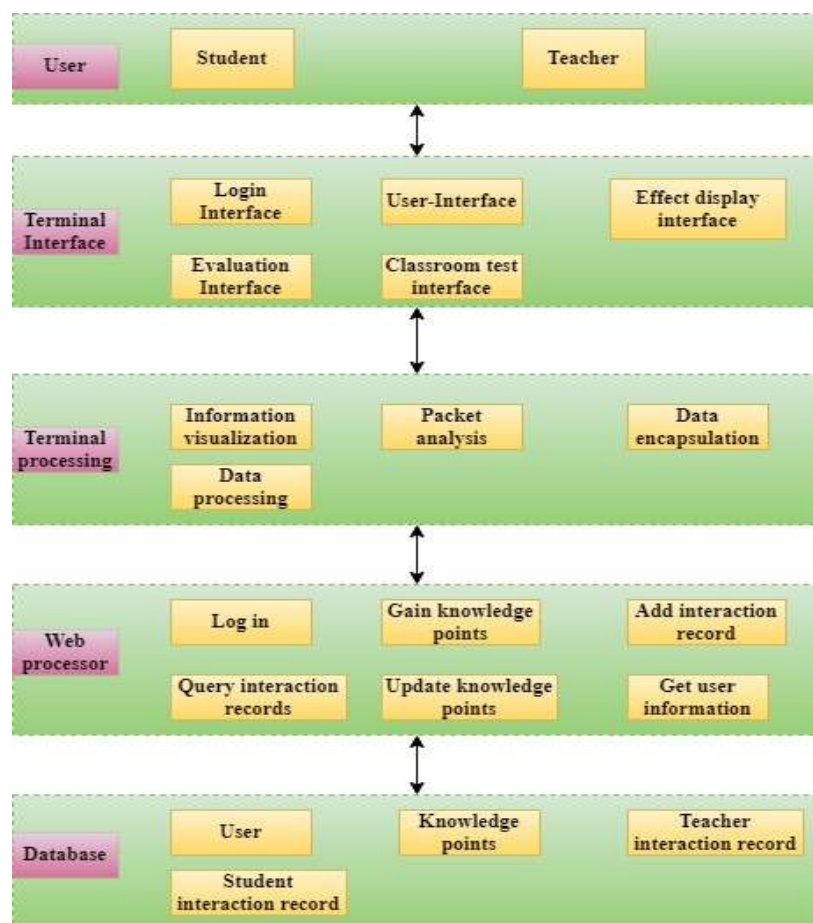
User

Student

Teacher

Terminal Interface

Login Interface

User-Interface

Effect display interface

Evaluation Interface

Classroom test interface

Terminal processing

Information visualization

Packet analysis

Data encapsulation

Data processing

Web processor

Log in

Gain knowledge points

Add interaction record

Query interaction records

Update knowledge points

Get user information

Database

User

Knowledge points

Teacher interaction record

Student interaction record